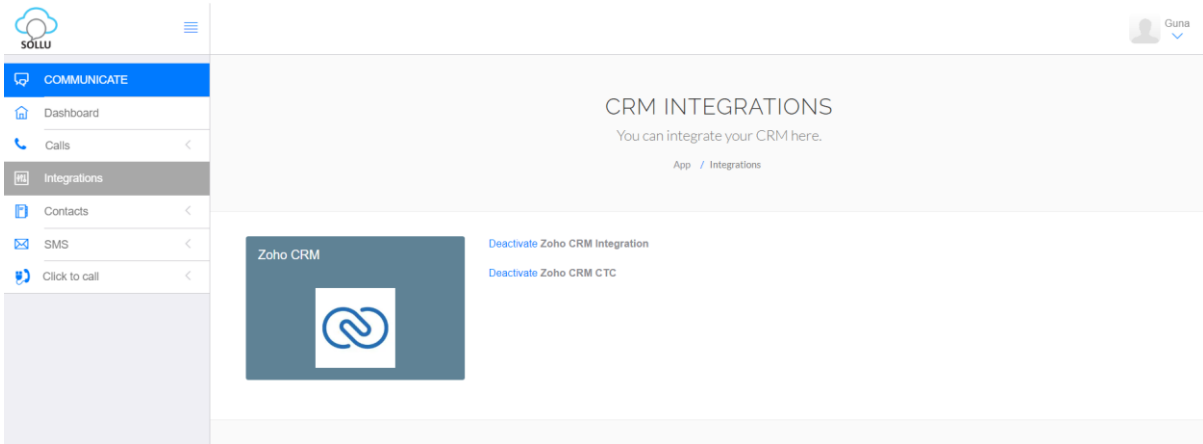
SOLLU

Guna

COMMUNICATE
Dashboard
Calls
Integrations
Contacts
SMS
Click to call

CRM INTEGRATIONS
You can integrate your CRM here.
App / Integrations

Zoho CRM

Deactivate Zoho CRM Integration

Deactivate Zoho CRM CTC